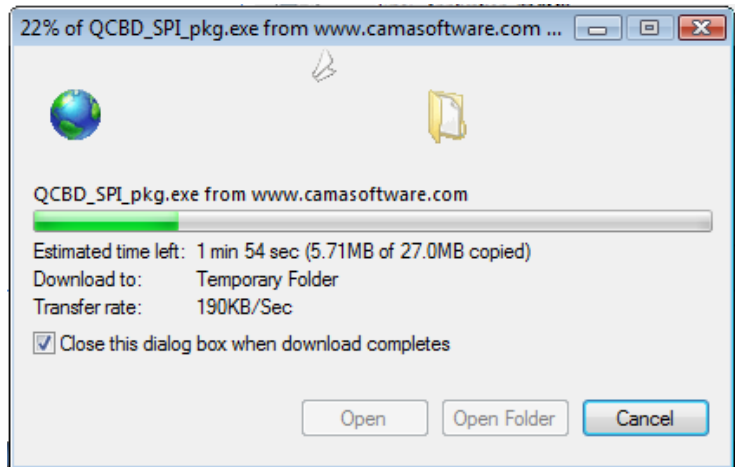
22% of QCBD_SPI_pkg.exe from www.camasoftware.com ...

QCBD_SPI_pkg.exe from www.camasoftware.com

| | |
|---|---|
| Estimated time left: | 1 min 54 sec (5.71MB of 27.0MB copied) |
| Download to: | Temporary Folder |
| Transfer rate: | 190KB/Sec |

Close this dialog box when download completes

Open Open Folder Cancel